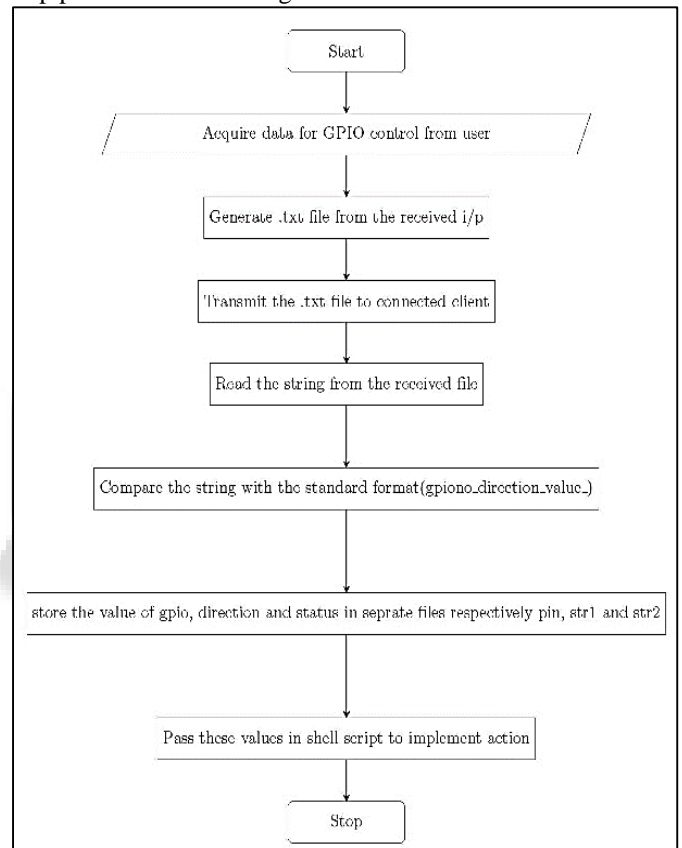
Start

Acquire data for GPIO control from user

Generate .txt file from the received i/p

Transmit the .txt file to connected client

Read the string from the received file

Compare the string with the standard format(gpiono_direction_value_)

store the value of gpio, direction and status in seprate files respectively pin, str1 and str2

Pass these values in shell script to implement action

Stop